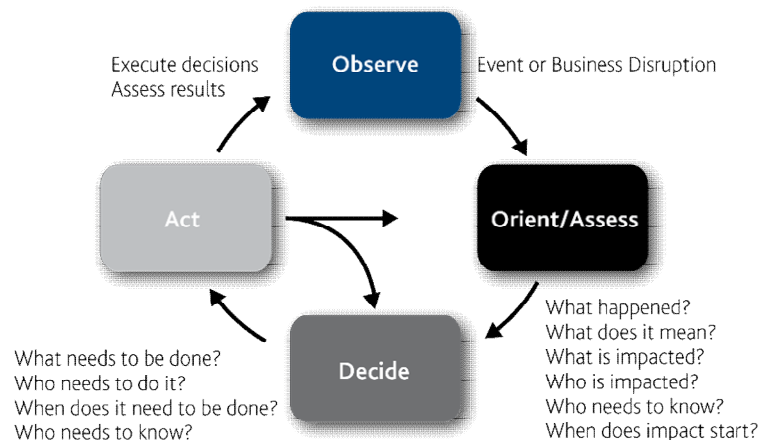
Execute decisions
Assess results

Observe

Event or Business Disruption

Act

Orient/Assess

What happened?
What does it mean?
What is impacted?
Who is impacted?
Who needs to know?
When does impact start?

Decide

What needs to be done?
Who needs to do it?
When does it need to be done?
Who needs to know?